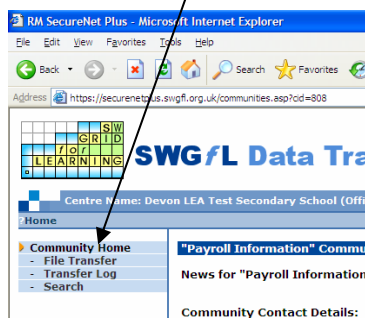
RM SecureNet Plus - Microsoft Internet Explorer

File Edit View Favorites Tools Help

Back Search Favorites

Address https://securenetplus.swgfl.org.uk/communities.asp?cid=808

SW GRID for LEARNING

SWGfL Data Trans

Centre Name: Devon LEA Test Secondary School (Offi

Home

Community Home
- File Transfer
- Transfer Log
- Search

"Payroll Information" Commu

News for "Payroll Information

Community Contact Details: